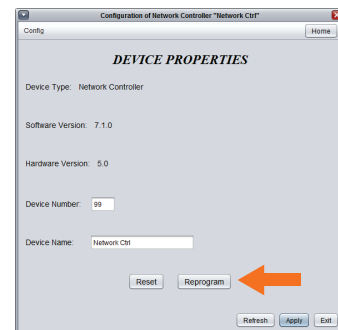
Configuration of Network Controller "Network Ctrl"

Config

Home

DEVICE PROPERTIES

Device Type: Network Controller

Software Version: 7.1.0

Hardware Version: 5.0

Device Number: 99

Device Name: Network Ctrl

Reset

Reprogram

Refresh

Apply

Exit